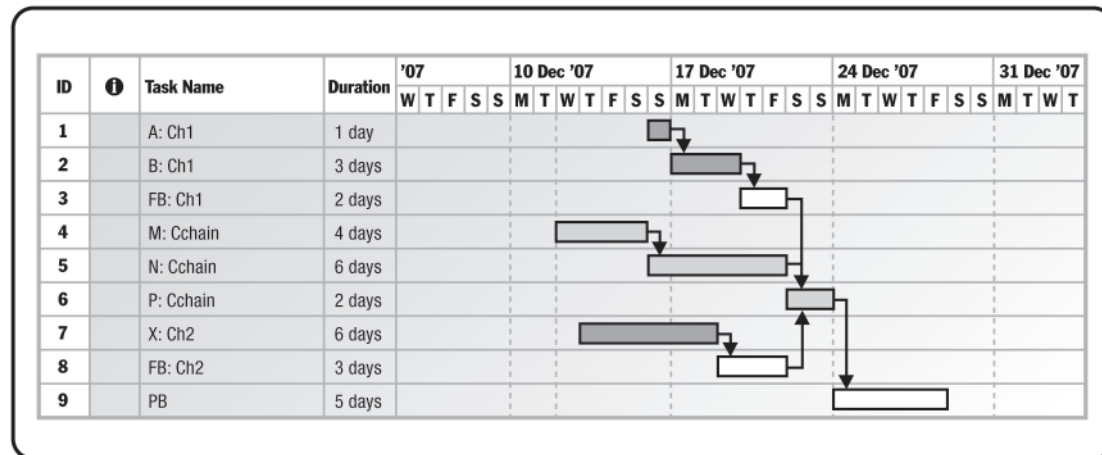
| ID | ❶ | Task Name | Duration | '07 W T F S S | 10 Dec '07 M T W T F S S | 17 Dec '07 M T W T F S S | 24 Dec '07 M T W T F S S | 31 Dec '07 M T W T |
|---|---|---|---|---|---|---|---|---|
| 1 | | A: Ch1 | 1 day | | | | | |
| 2 | | B: Ch1 | 3 days | | | | | |
| 3 | | FB: Ch1 | 2 days | | | | | |
| 4 | | M: Cchain | 4 days | | | | | |
| 5 | | N: Cchain | 6 days | | | | | |
| 6 | | P: Cchain | 2 days | | | | | |
| 7 | | X: Ch2 | 6 days | | | | | |
| 8 | | FB: Ch2 | 3 days | | | | | |
| 9 | | PB | 5 days | | | | | |